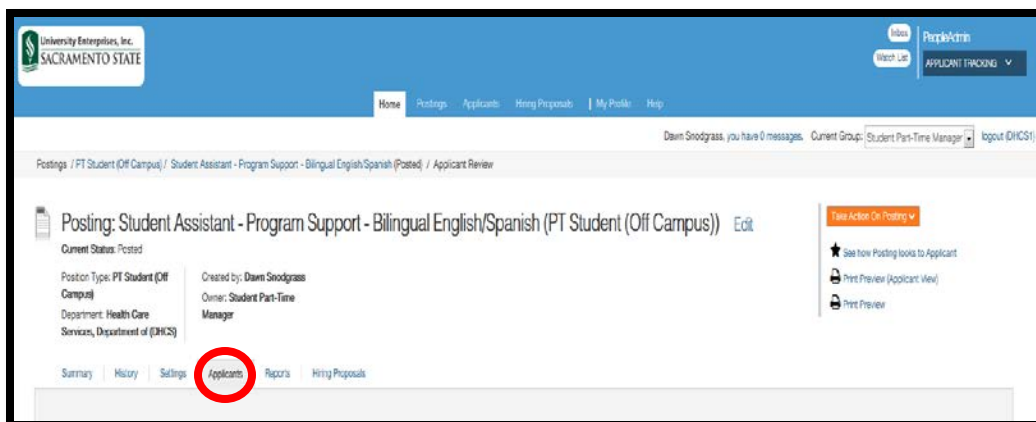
University Enterprises, Inc.
SACRAMENTO STATE

Inbox
Watch List
PeopleAdmin
APPLICANT TRACKING

Home Postings Applicants Hiring Proposals | My Profile Help

Dawn Snodgrass, you have 0 messages. Current Group: Student Part-Time Manager logout (DHCS1)

Postings / PT Student (Off Campus) / Student Assistant - Program Support - Bilingual English/Spanish (Posted) / Applicant Review

Posting: Student Assistant - Program Support - Bilingual English/Spanish (PT Student (Off Campus)) Edit

Current Status: Posted

Position Type: PT Student (Off Campus)
Department: Health Care Services, Department of (DHCS)

Created by: Dawn Snodgrass
Owner: Student Part-Time Manager

Take Action On Posting
See how Posting looks to Applicant
Print Preview (Applicant View)
Print Preview

Summary History Settings Applicants Reports Hiring Proposals